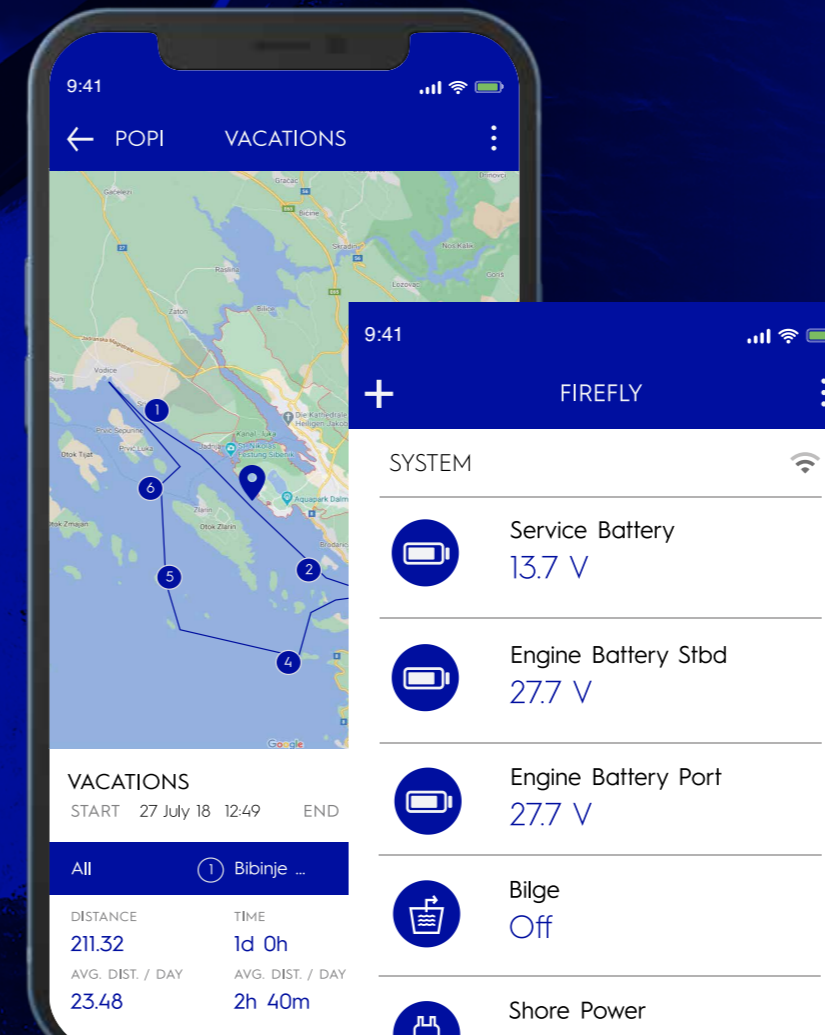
9:41

POPI VACATIONS

Gaćeleži
Bribir
Gračac
Drniš
Bićine
Skradin
Nos Kalik
Roslje
Lozovac
Zaton
Jadransko Magistrala
Vodice
Srima
Prvić Šepurine
Prvić Luka
Otok Tijat
Kanal - Luka
Tvrđava Sv. Nikole
Tvrđava Šibenik
Katedrala Sv. Jakova
Aquapark Dalmatia
Otok Zlarin
Otok Zmajan
Brodarica
Google

1
2
4
5
6

VACATIONS
START 27 July 18 12:49 END

All 1 Bibinje ...

DISTANCE
211.32
TIME
1d 0h
AVG. DIST. / DAY
23.48
AVG. DIST. / DAY
2h 40m

9:41

+ FIREFLY

SYSTEM

Service Battery
13.7 V

Engine Battery Stbd
27.7 V

Engine Battery Port
27.7 V

Bilge
Off

Shore Power